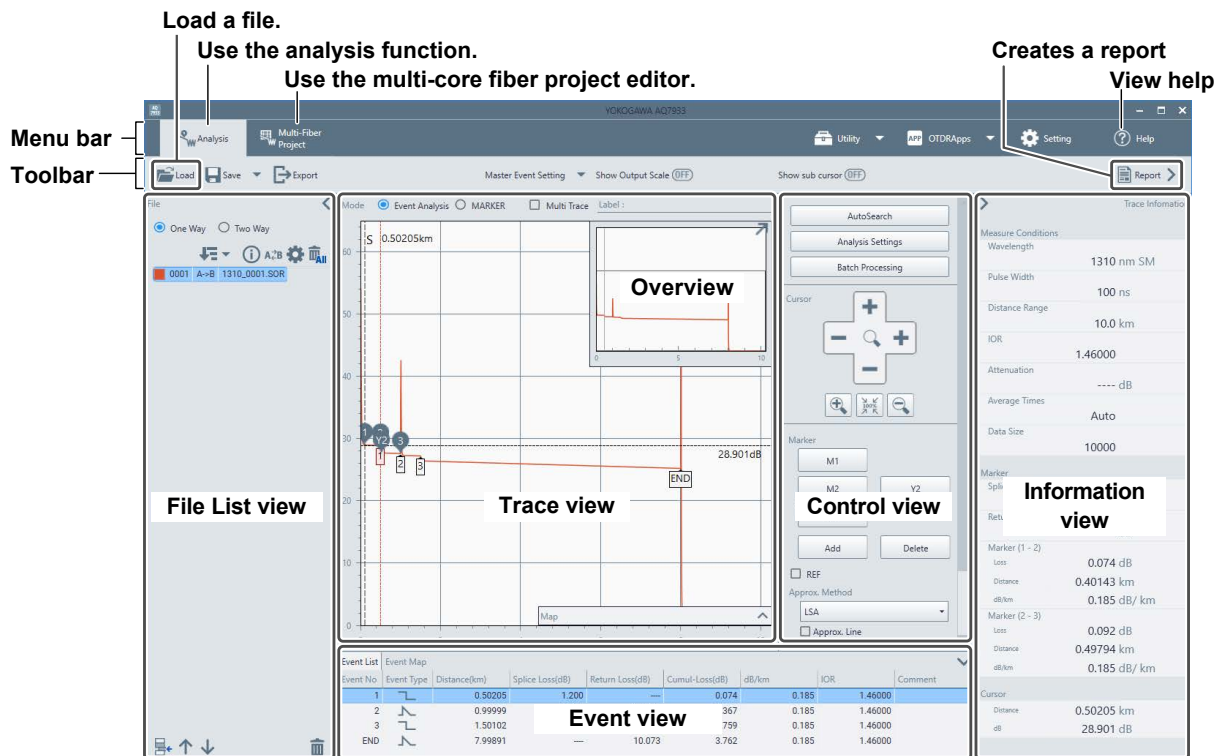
Load a file.

Use the analysis function.

Use the multi-core fiber project editor.

Creates a report

View help

Menu bar

Toolbar

YOKOGAWA AQ7933

Analysis

Multi-Fiber Project

Utility

OTDRApps

Setting

Help

Load

Save

Export

Master Event Setting

Show Output Scale OFF

Show sub cursor OFF

Report

File

One Way

Two Way

0001 A->B 1310_0001.SOR

File List view

Mode

Event Analysis

MARKER

Multi Trace

Label :

S 0.50205km

Overview

28.901dB

END

Trace view

Map

AutoSearch

Analysis Settings

Batch Processing

Cursor

Marker

M1

M2

Y2

Control view

Add

Delete

REF

Approx. Method

LSA

Approx. Line

Trace Information

Measure Conditions

Wavelength

1310 nm SM

Pulse Width

100 ns

Distance Range

10.0 km

IOR

1.46000

Attenuation

---- dB

Average Times

Auto

Data Size

10000

Marker

Information view

Marker (1 - 2)

Loss 0.074 dB

Distance 0.40143 km

dB/km 0.185 dB/ km

Marker (2 - 3)

Loss 0.092 dB

Distance 0.49794 km

dB/km 0.185 dB/ km

Cursor

Distance 0.50205 km

dB 28.901 dB

Event List

Event Map

| Event No | Event Type | Distance(km) | Splice Loss(dB) | Return Loss(dB) | Cumul-Loss(dB) | dB/km | IOR | Comment |
|---|---|---|---|---|---|---|---|---|
| 1 | | 0.50205 | 1.200 | — | 0.074 | 0.185 | 1.46000 | |
| 2 | | 0.99999 | | | 367 | 0.185 | 1.46000 | |
| 3 | | 1.50102 | | | 759 | 0.185 | 1.46000 | |
| END | | 7.99891 | — | 10.073 | 3.762 | 0.185 | 1.46000 | |

Event view